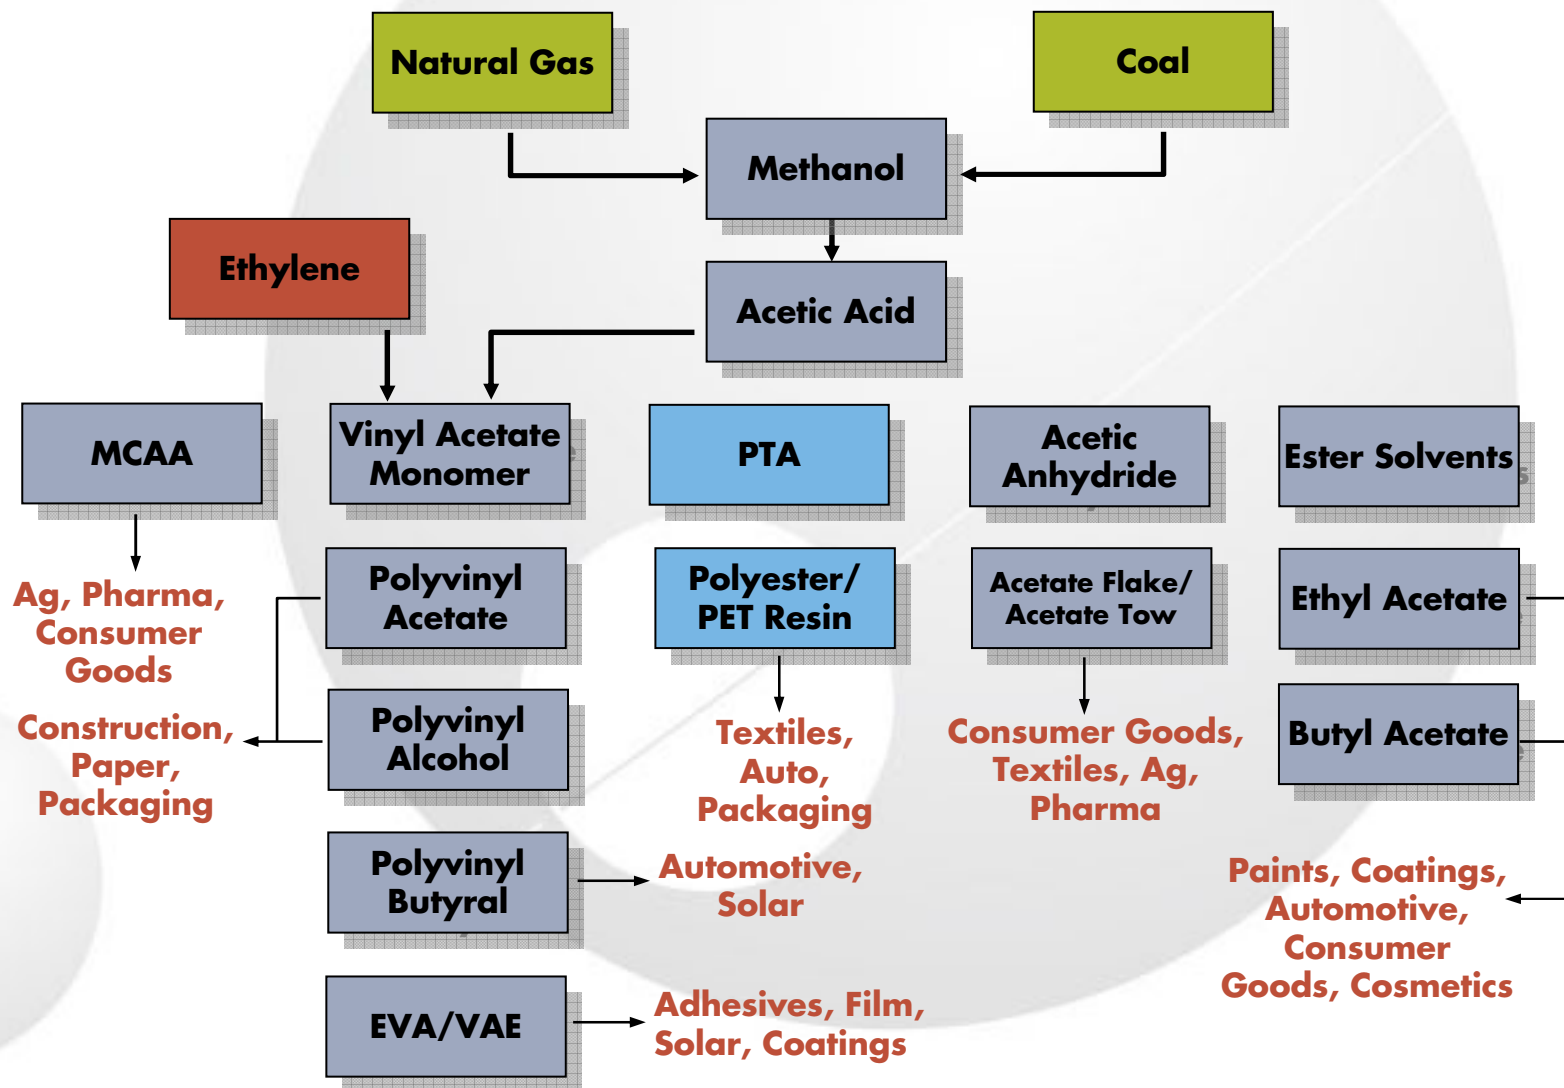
Natural Gas

Coal

Methanol

Ethylene

Acetic Acid

MCAA

Vinyl Acetate Monomer

PTA

Acetic Anhydride

Ester Solvents

Ag, Pharma, Consumer Goods

Polyvinyl Acetate

Polyester/ PET Resin

Acetate Flake/ Acetate Tow

Ethyl Acetate

Construction, Paper, Packaging

Polyvinyl Alcohol

Textiles, Auto, Packaging

Consumer Goods, Textiles, Ag, Pharma

Butyl Acetate

Polyvinyl Butyral

Automotive, Solar

Paints, Coatings, Automotive, Consumer Goods, Cosmetics

EVA/VAE

Adhesives, Film, Solar, Coatings